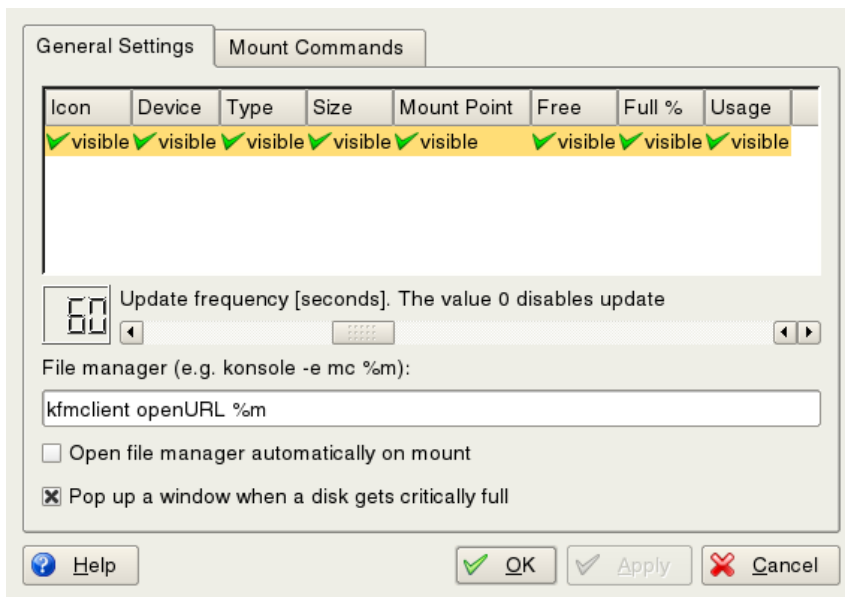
General Settings | Mount Commands

| Icon | Device | Type | Size | Mount Point | Free | Full % | Usage |
|---|---|---|---|---|---|---|---|
| visible | visible | visible | visible | visible | visible | visible | visible |

60 Update frequency [seconds]. The value 0 disables update

File manager (e.g. konsole -e mc %m):

kfmclient openURL %m

Open file manager automatically on mount

Pop up a window when a disk gets critically full

Help

OK

Apply

Cancel